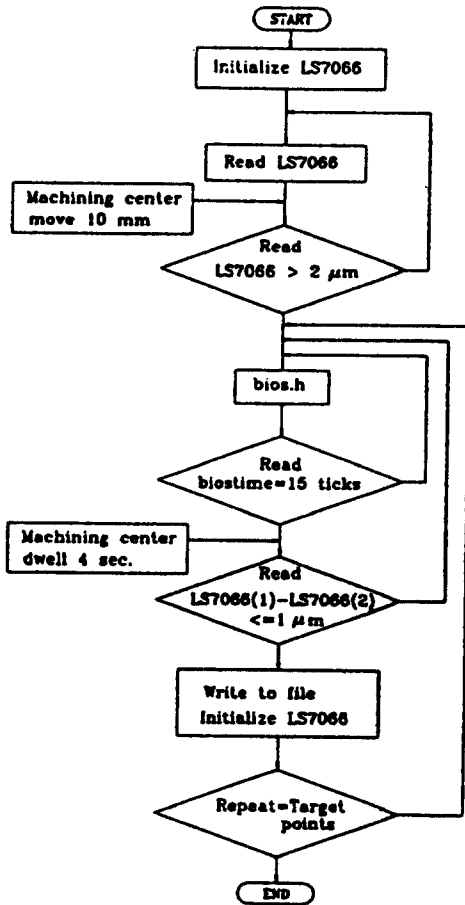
START

Initialize LS7066

Read LS7066

Machining center move 10 mm

Read LS7066 > 2 $\mu$m

bios.h

Read biostime=15 ticks

Machining center dwell 4 sec.

Read LS7066(1)-LS7066(2) <=1 $\mu$m

Write to file Initialize LS7066

Repeat=Target points

END